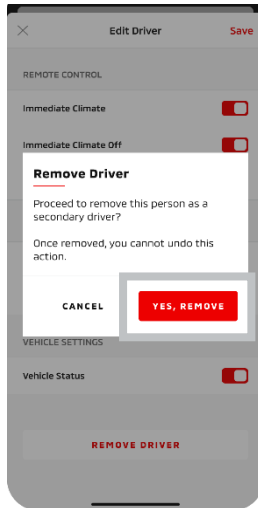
Edit Driver

Save

REMOTE CONTROL

Immediate Climate

Immediate Climate Off

Remove Driver

Proceed to remove this person as a secondary driver?

Once removed, you cannot undo this action.

CANCEL

YES, REMOVE

VEHICLE SETTINGS

Vehicle Status

REMOVE DRIVER